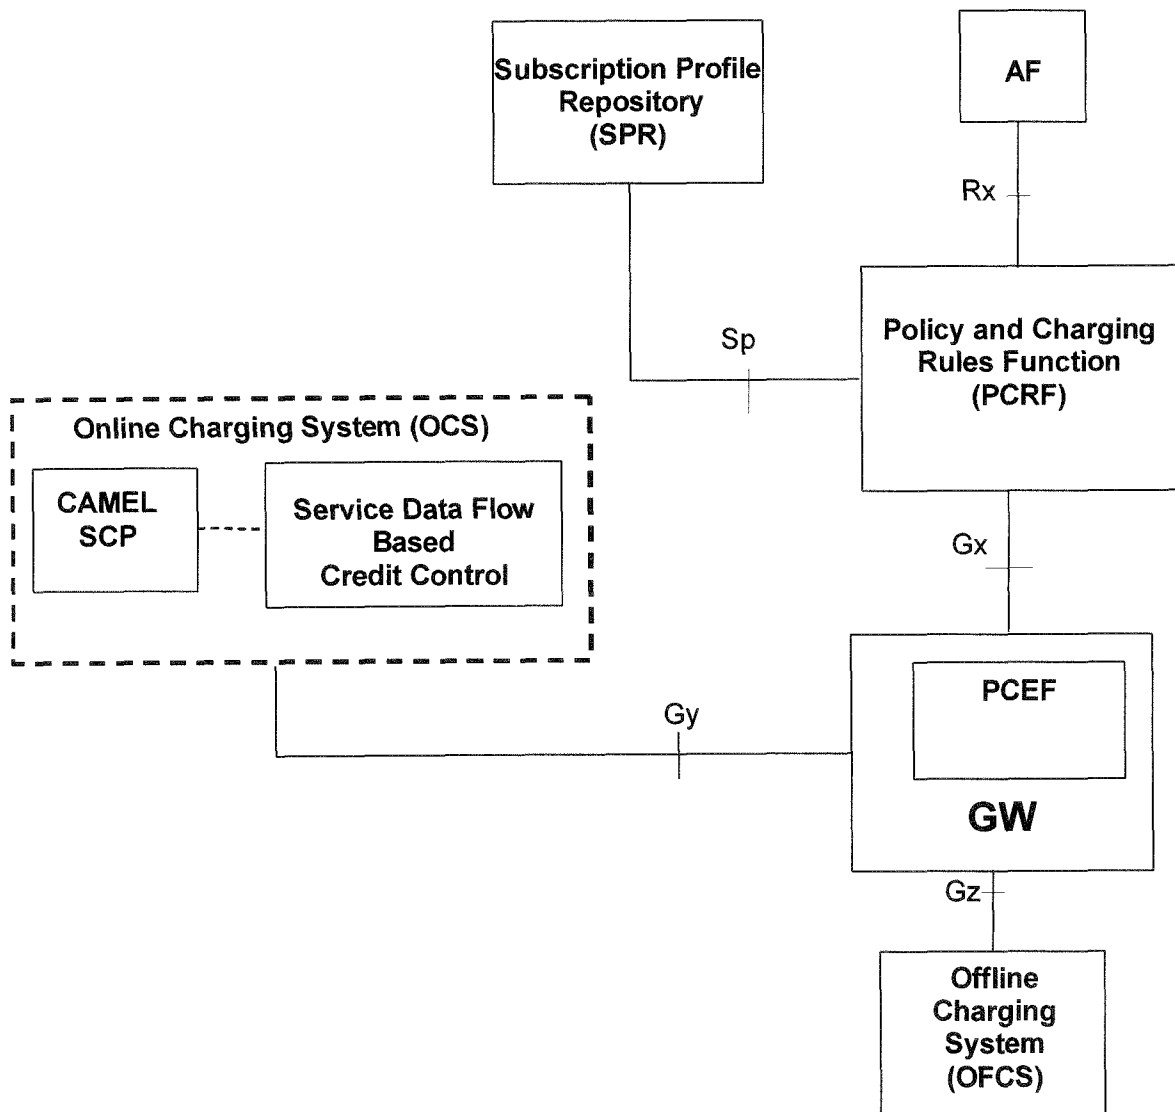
Subscription Profile Repository (SPR)

AF

Rx

Sp

Policy and Charging Rules Function (PCRF)

Online Charging System (OCS)

CAMEL SCP

Service Data Flow Based Credit Control

Gx

PCEF

Gy

GW

Gz

Offline Charging System (OFCS)